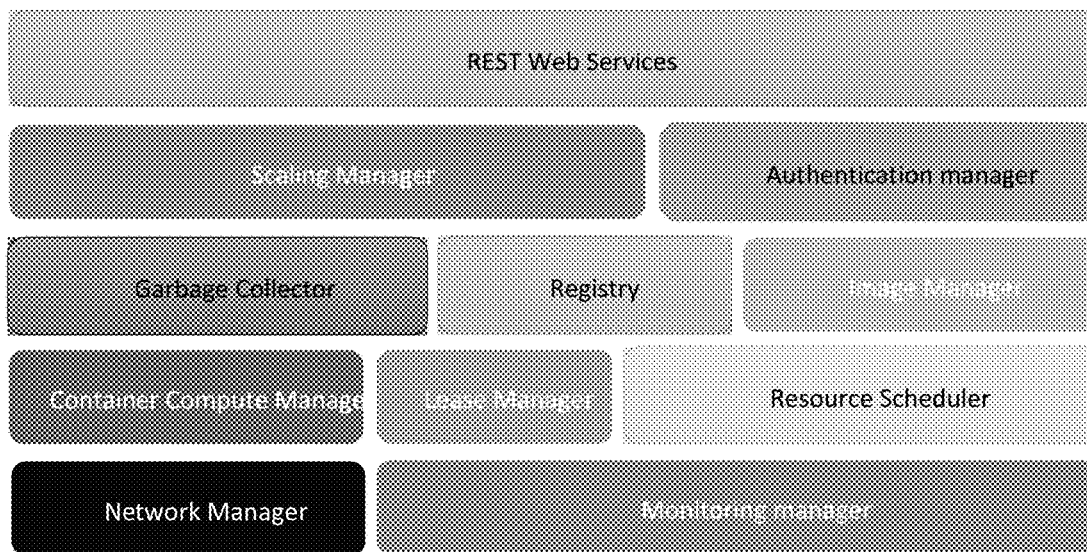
REST Web Services

Scaling Manager

Authentication manager

Garbage Collector

Registry

Image Manager

Container Compute Manage

Lease Manager

Resource Scheduler

Network Manager

Monitoring manager